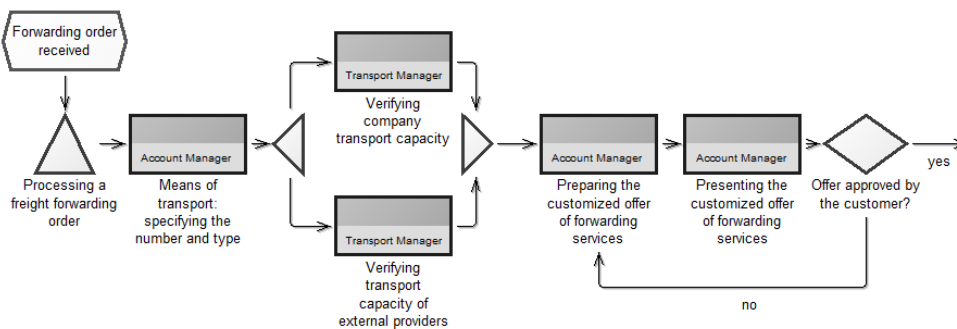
Forwarding order received

Processing a freight forwarding order

Account Manager

Means of transport: specifying the number and type

Transport Manager

Verifying company transport capacity

Transport Manager

Verifying transport capacity of external providers

Account Manager

Preparing the customized offer of forwarding services

Account Manager

Presenting the customized offer of forwarding services

Offer approved by the customer?

yes

no